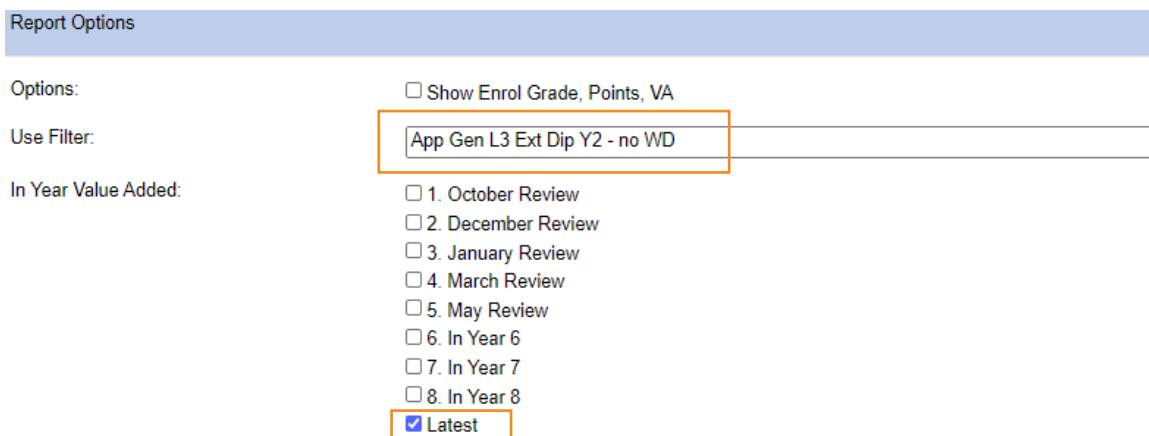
Report Options

Options:
Show Enrol Grade, Points, VA

Use Filter:
App Gen L3 Ext Dip Y2 - no WD

In Year Value Added:
1. October Review
2. December Review
3. January Review
4. March Review
5. May Review
6. In Year 6
7. In Year 7
8. In Year 8
Latest